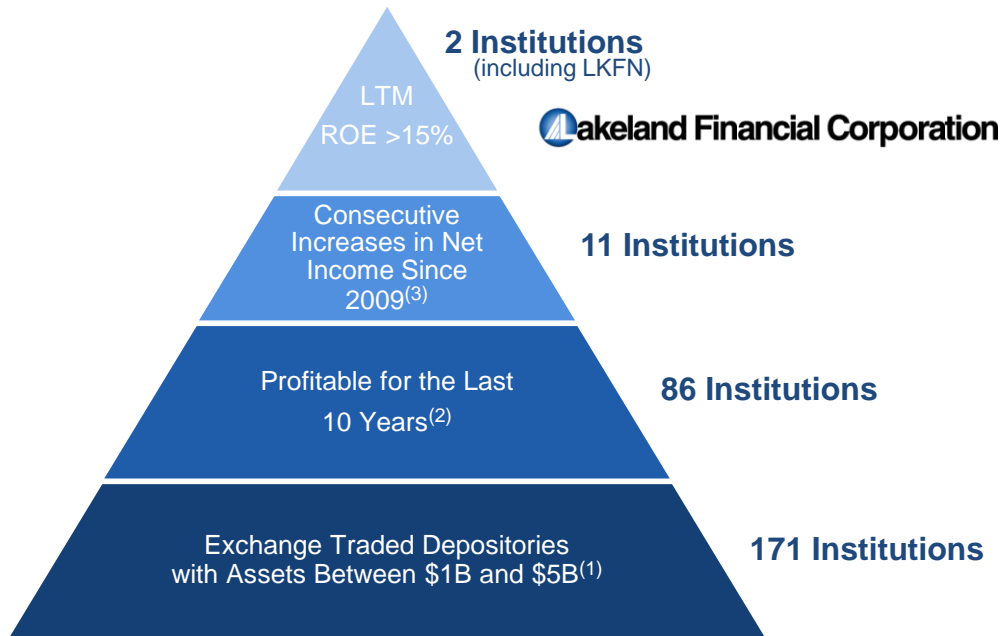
LTM
ROE >15%

2 Institutions
(including LKFN)

Lakeland Financial Corporation

Consecutive Increases in Net Income Since 2009$^{(3)}$

11 Institutions

Profitable for the Last 10 Years$^{(2)}$

86 Institutions

Exchange Traded Depositories with Assets Between \$1B and \$5B$^{(1)}$

171 Institutions